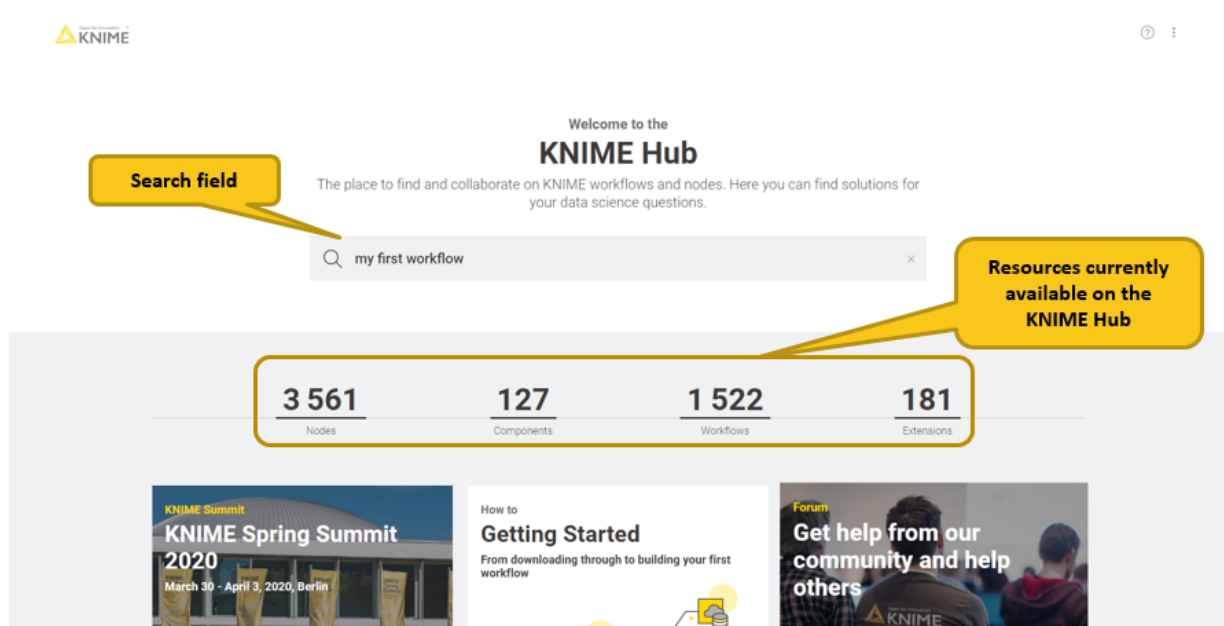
KNIME

Welcome to the
KNIME Hub
The place to find and collaborate on KNIME workflows and nodes. Here you can find solutions for your data science questions.

Search field

my first workflow ×

Resources currently available on the KNIME Hub

3 561
Nodes

127
Components

1 522
Workflows

181
Extensions

KNIME Summit
KNIME Spring Summit 2020
March 30 - April 3, 2020, Berlin

How to
Getting Started
From downloading through to building your first workflow

Forum
Get help from our community and help others

KNIME